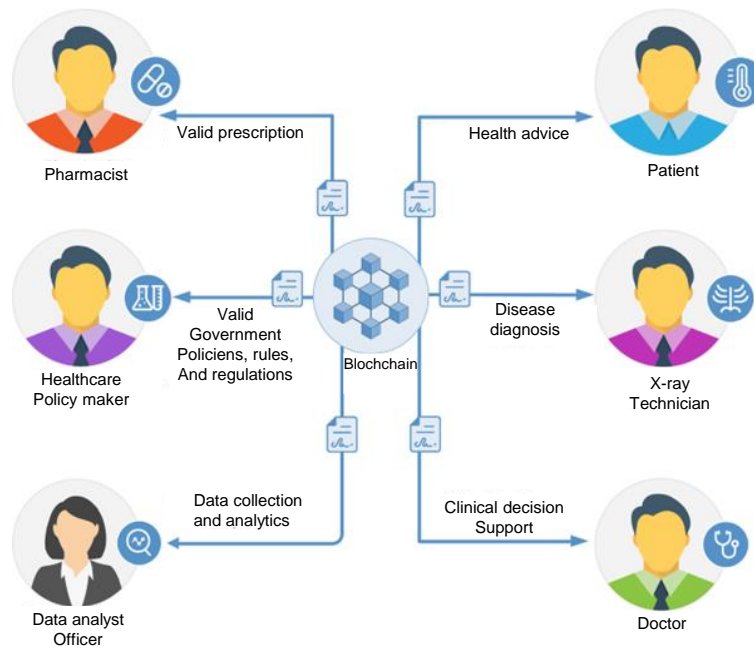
Pharmacist

Valid prescription

Health advice

Patient

Healthcare Policy maker

Valid Government Policiens, rules, And regulations

Blochchain

Disease diagnosis

X-ray Technician

Data collection and analytics

Clinical decision Support

Data analyst Officer

Doctor